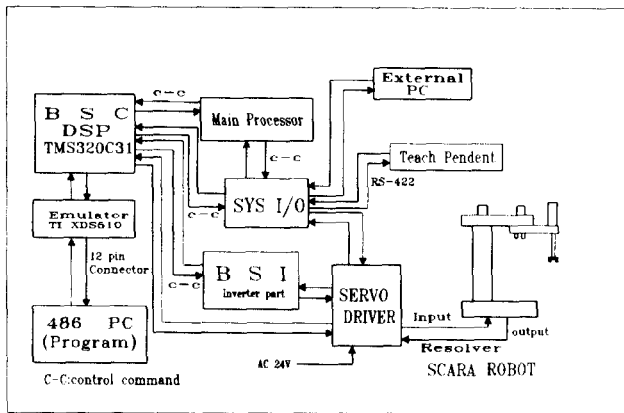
B S C
DSP
TMS320C31

c-c

Main Processor

External
PC

c-c

Teach Pendent

RS-422

SYS I/O

c-c

Emulator
TI XDS510

12 pin
Connector

B S I
inverter part

c-c

SERVO
DRIVER

Input

output

Resolver

486 PC
(Program)

AC 24V

C-C:control command

SCARA ROBOT